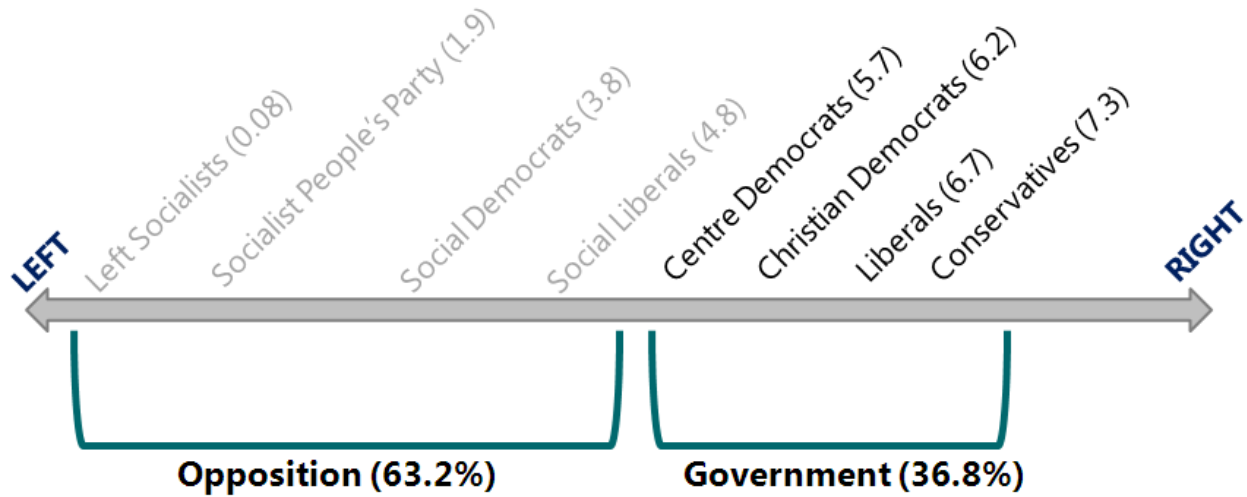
LEFT

Left Socialists (0.08)

Socialist People's Party (1.9)

Social Democrats (3.8)

Social Liberals (4.8)

Centre Democrats (5.7)

Christian Democrats (6.2)

Liberals (6.7)

Conservatives (7.3)

RIGHT

Opposition (63.2%)

Government (36.8%)